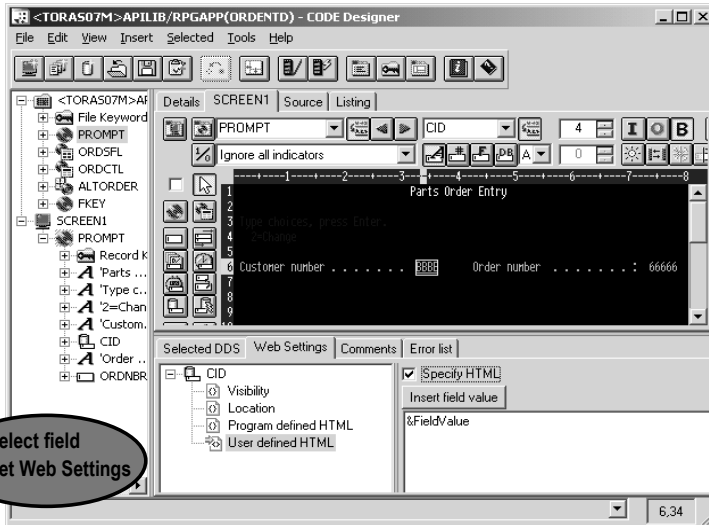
<TORAS07M>APILIB/RPGAPP(ORDENTD) - CODE Designer

File Edit View Insert Selected Tools Help

<TORAS07M>AF
File Keyword
PROMPT
ORDSFL
ORDCTL
ALTORDER
FKEY
SCREEN1
PROMPT
Record K
'Parts ...
'Type c...
'2=Chan
'Custom.
CID
'Order ..
ORDNBR

Details SCREEN1 Source Listing

PROMPT
CID
4
I O B
Ignore all indicators
0

----+----1----+----2----+----3----+----4----+----5----+----6----+----7----+----8
1 Parts Order Entry
2
3 Type choices, press Enter.
4 2=Change
5
6 Customer number . . . . . . . BBBB Order number . . . . . . . : 66666
7
8
9

Selected DDS Web Settings Comments Error list

CID
Visibility
Location
Program defined HTML
User defined HTML

Specify HTML
Insert field value
&FieldValue

elect field
et Web Settings

6,34